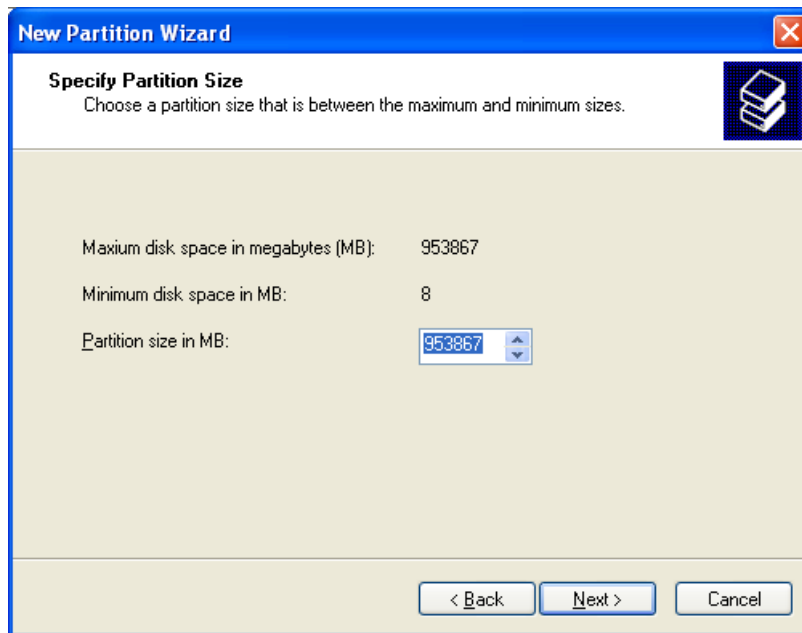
New Partition Wizard

Specify Partition Size
Choose a partition size that is between the maximum and minimum sizes.

Maxium disk space in megabytes (MB): 953867

Minimum disk space in MB: 8

Partition size in MB: 953867

< Back

Next >

Cancel